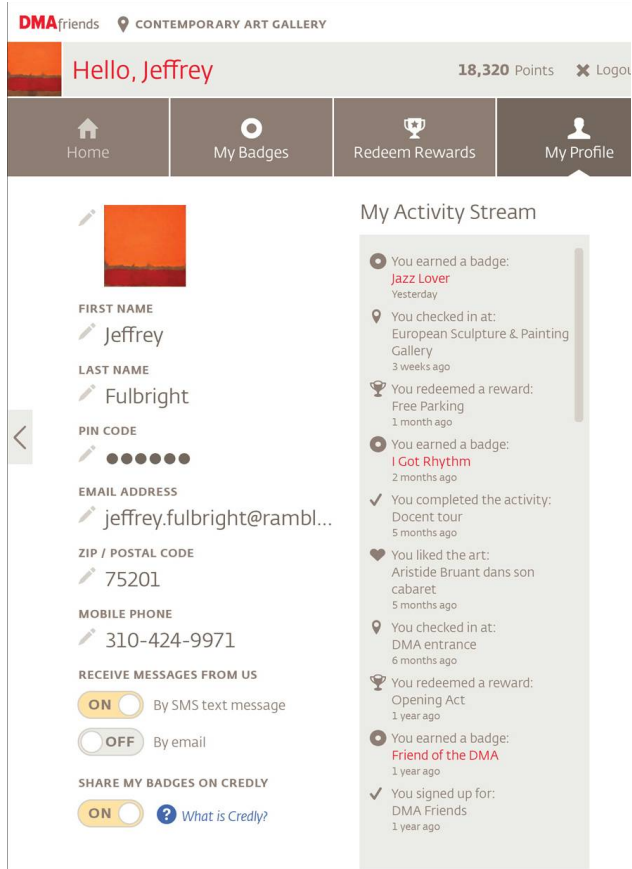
DMAfriends CONTEMPORARY ART GALLERY

Hello, Jeffrey

18,320 Points Logou

Home

My Badges

Redeem Rewards

My Profile

FIRST NAME
Jeffrey

LAST NAME
Fulbright

PIN CODE
●●●●●●

EMAIL ADDRESS
jeffrey.fulbright@rambl...

ZIP / POSTAL CODE
75201

MOBILE PHONE
310-424-9971

RECEIVE MESSAGES FROM US
ON By SMS text message
OFF By email

SHARE MY BADGES ON CREDLY
ON What is Credly?

My Activity Stream

You earned a badge:
Jazz Lover
Yesterday

You checked in at:
European Sculpture & Painting Gallery
3 weeks ago

You redeemed a reward:
Free Parking
1 month ago

You earned a badge:
I Got Rhythm
2 months ago

You completed the activity:
Docent tour
5 months ago

You liked the art:
Aristide Bruant dans son cabaret
5 months ago

You checked in at:
DMA entrance
6 months ago

You redeemed a reward:
Opening Act
1 year ago

You earned a badge:
Friend of the DMA
1 year ago

You signed up for:
DMA Friends
1 year ago